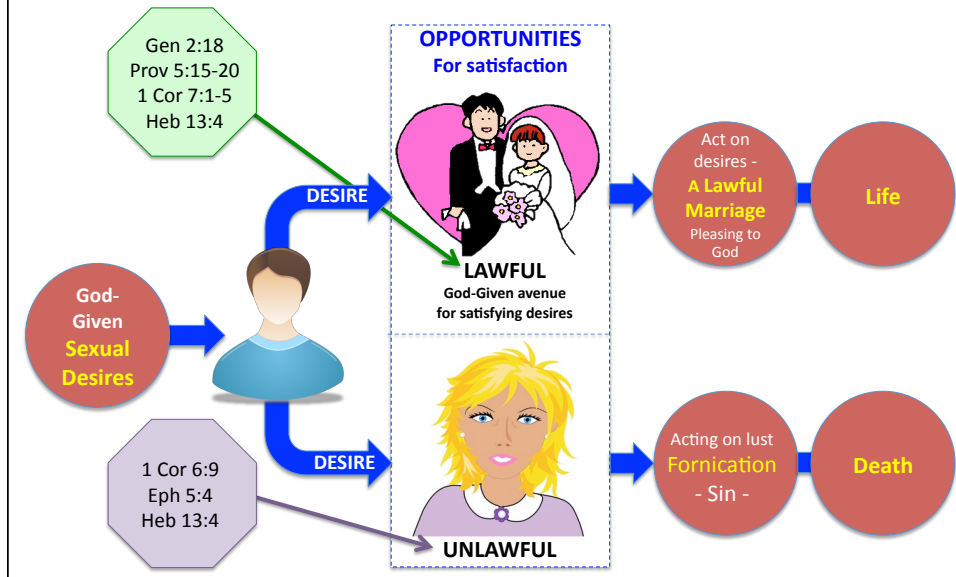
Gen 2:18
Prov 5:15-20
1 Cor 7:1-5
Heb 13:4

OPPORTUNITIES
For satisfaction

DESIRE

LAWFUL
God-Given avenue for satisfying desires

Act on desires -
A Lawful Marriage
Pleasing to God

Life

God-Given Sexual Desires

DESIRE

1 Cor 6:9
Eph 5:4
Heb 13:4

UNLAWFUL

Acting on lust
Fornication
- Sin -

Death